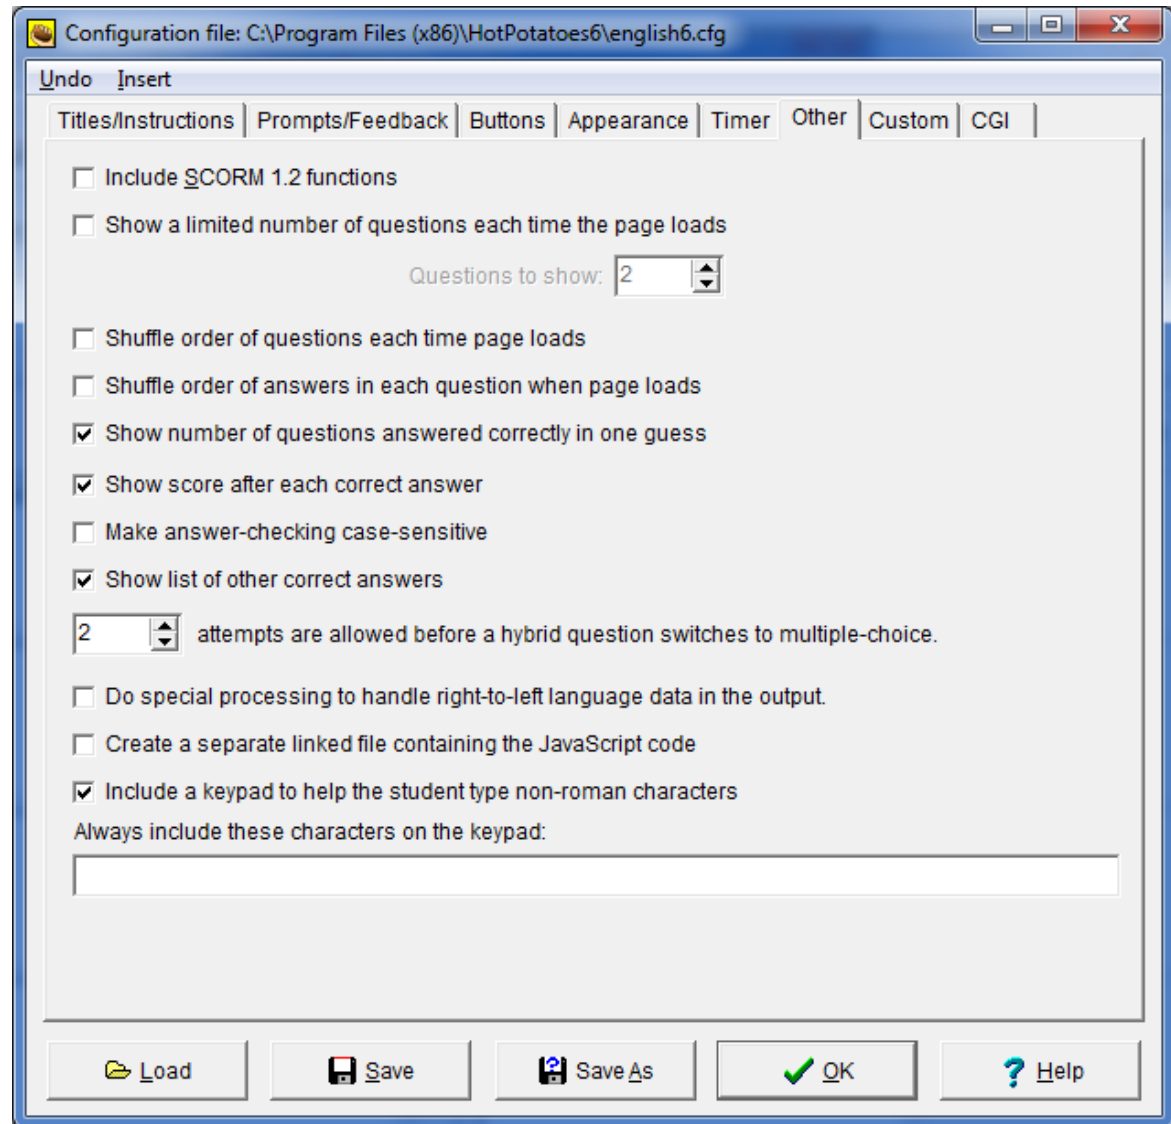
Configuration file: C:\Program Files (x86)\HotPotatoes6\english6.cfg

Undo Insert

Titles/Instructions | Prompts/Feedback | Buttons | Appearance | Timer | Other | Custom | CGI

Include SCORM 1.2 functions

Show a limited number of questions each time the page loads

Questions to show: 2

Shuffle order of questions each time page loads

Shuffle order of answers in each question when page loads

Show number of questions answered correctly in one guess

Show score after each correct answer

Make answer-checking case-sensitive

Show list of other correct answers

2 attempts are allowed before a hybrid question switches to multiple-choice.

Do special processing to handle right-to-left language data in the output.

Create a separate linked file containing the JavaScript code

Include a keypad to help the student type non-roman characters

Always include these characters on the keypad:

Load Save Save As OK Help